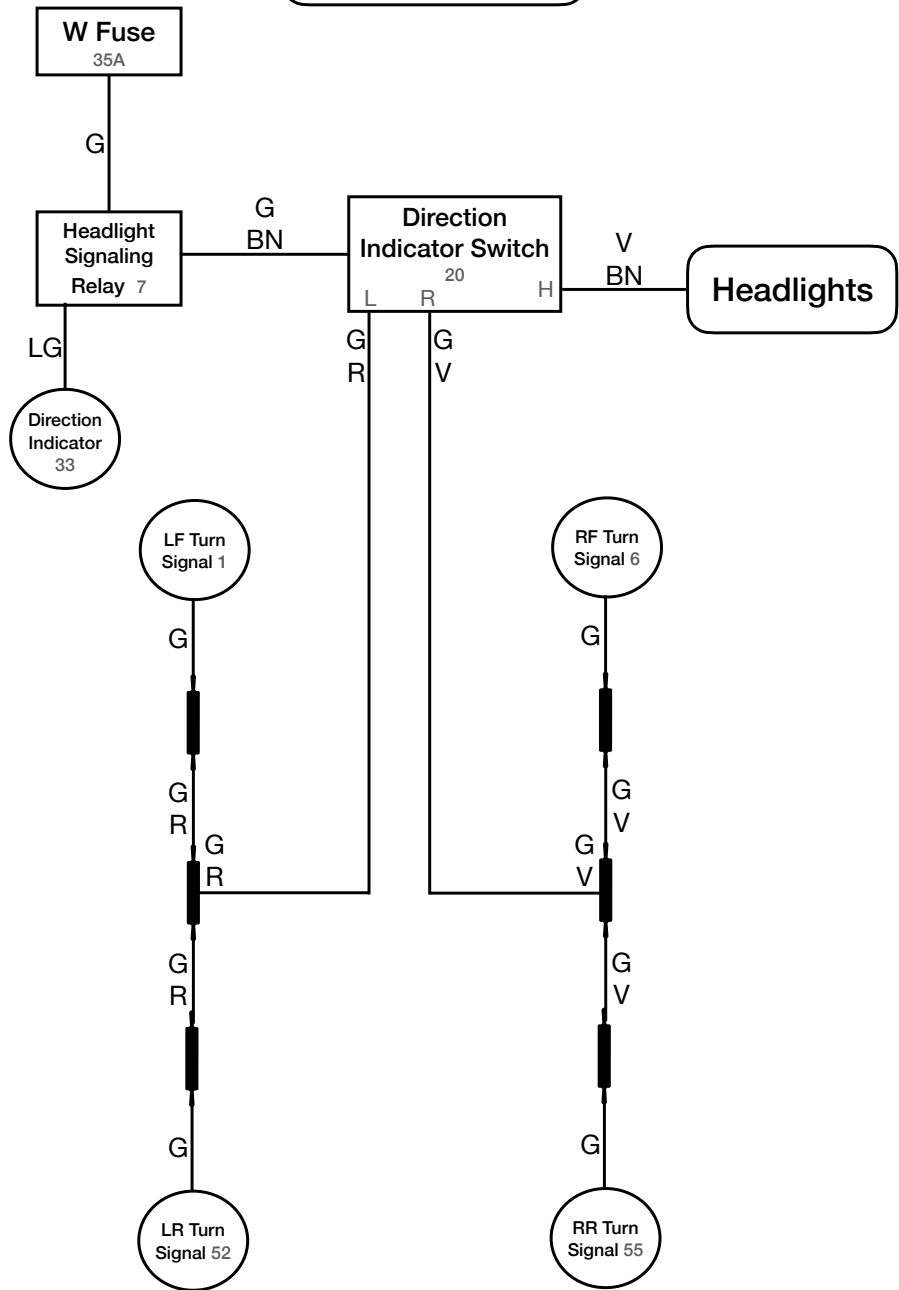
W Fuse
35A

G

Headlight Signaling Relay 7

G
BN

Direction Indicator Switch
20
L R H

V
BN

Headlights

LG

Direction Indicator
33

G
R

G
V

LF Turn Signal 1

RF Turn Signal 6

G

G

G
R

G
R

G
V

G
V

G
R

G
V

G

G

LR Turn Signal 52

RR Turn Signal 55